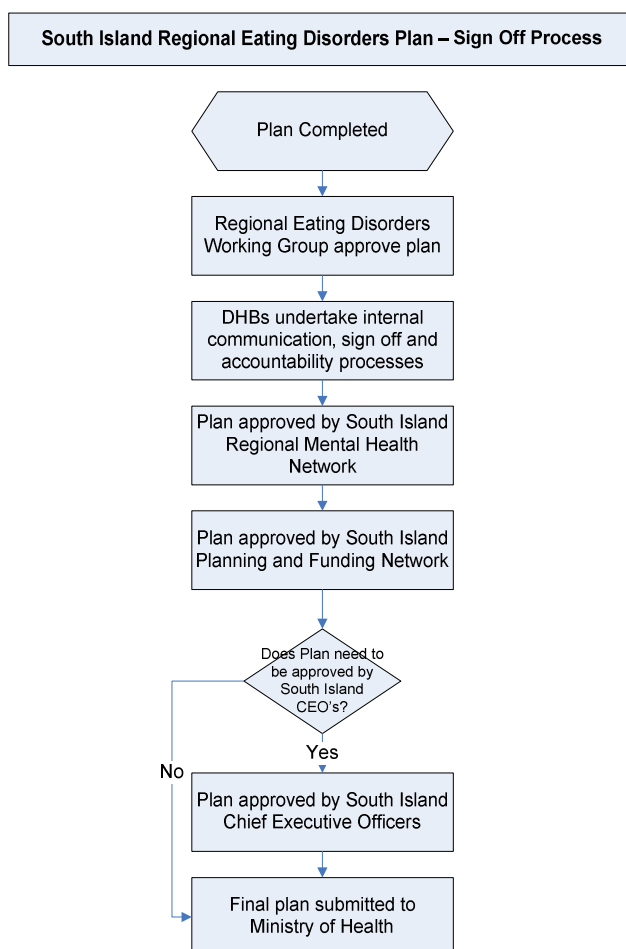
South Island Regional Eating Disorders Plan – Sign Off Process

Plan Completed

Regional Eating Disorders Working Group approve plan

DHBs undertake internal communication, sign off and accountability processes

Plan approved by South Island Regional Mental Health Network

Plan approved by South Island Planning and Funding Network

Does Plan need to be approved by South Island CEO's?

Yes

No

Plan approved by South Island Chief Executive Officers

Final plan submitted to Ministry of Health